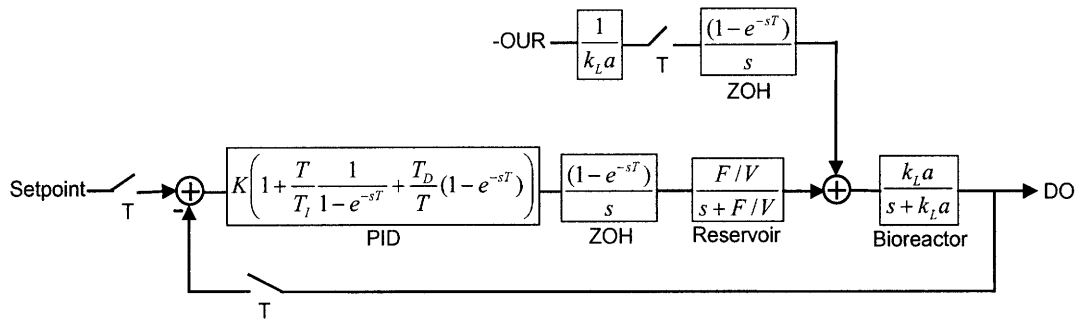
-OUR $\frac{1}{k_L a}$ T $\frac{(1-e^{-sT})}{s}$ ZOH

Setpoint T - $K\left(1+\frac{T}{T_I}\frac{1}{1-e^{-sT}}+\frac{T_D}{T}(1-e^{-sT})\right)$ PID $\frac{(1-e^{-sT})}{s}$ ZOH $\frac{F/V}{s+F/V}$ Reservoir $\frac{k_L a}{s+k_L a}$ Bioreactor DO

T